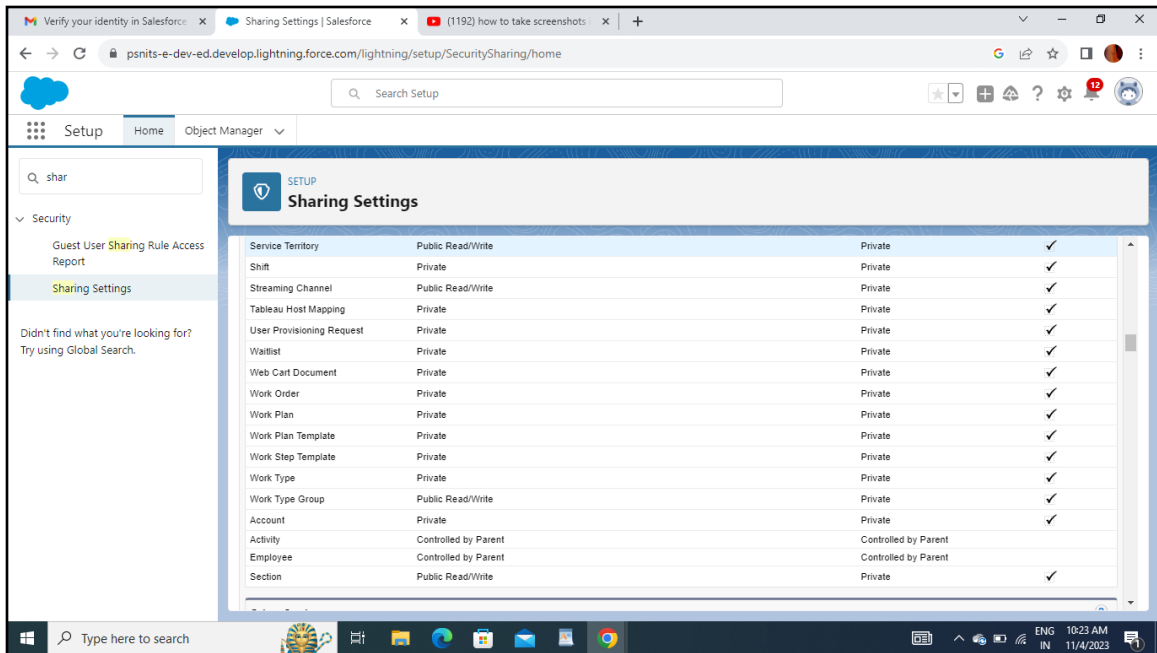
Verify your identity in Salesforce ×
Sharing Settings | Salesforce ×
(1192) how to take screenshots ×
+

psnits-e-dev-ed.develop.lightning.force.com/lightning/setup/SecuritySharing/home

Search Setup

12

Setup
Home
Object Manager

shar

Security
Guest User Sharing Rule Access Report
Sharing Settings

Didn't find what you're looking for? Try using Global Search.

SETUP
Sharing Settings

| | | | |
|---|---|---|---|
| Service Territory | Public Read/Write | Private | ✓ |
| Shift | Private | Private | ✓ |
| Streaming Channel | Public Read/Write | Private | ✓ |
| Tableau Host Mapping | Private | Private | ✓ |
| User Provisioning Request | Private | Private | ✓ |
| Waitlist | Private | Private | ✓ |
| Web Cart Document | Private | Private | ✓ |
| Work Order | Private | Private | ✓ |
| Work Plan | Private | Private | ✓ |
| Work Plan Template | Private | Private | ✓ |
| Work Step Template | Private | Private | ✓ |
| Work Type | Private | Private | ✓ |
| Work Type Group | Public Read/Write | Private | ✓ |
| Account | Private | Private | ✓ |
| Activity | Controlled by Parent | Controlled by Parent | |
| Employee | Controlled by Parent | Controlled by Parent | |
| Section | Public Read/Write | Private | ✓ |

Type here to search
ENG IN 10:23 AM 11/4/2023